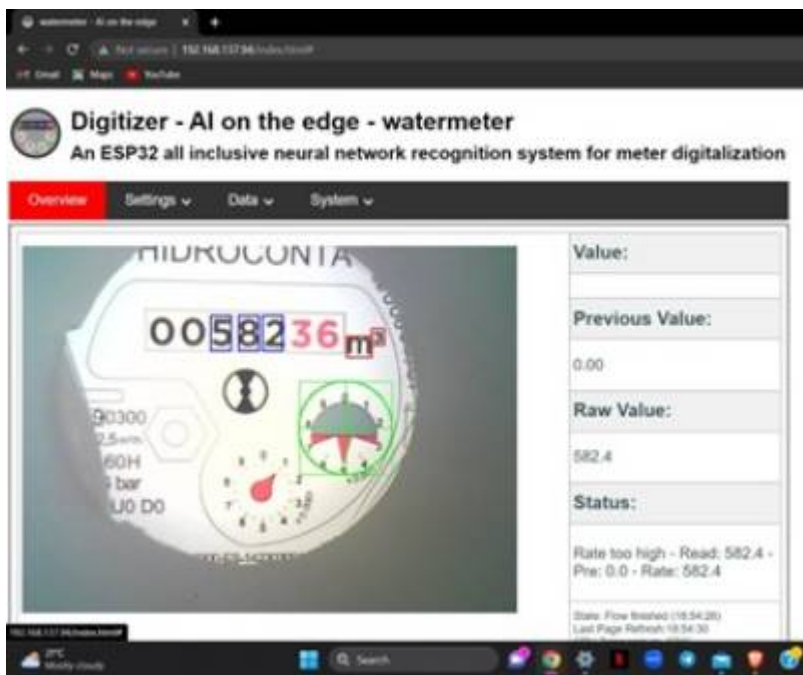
watermeter - AI on the edge

Not secure | 192.168.137.94/index.html

Gmail Maps YouTube

Digitizer - AI on the edge - watermeter

An ESP32 all inclusive neural network recognition system for meter digitalization

Overview Settings Data System

HIDROCONTA

0058236 m³

90300

2,5

60H

bar

U0 D0

Value:

Previous Value:

0.00

Raw Value:

582.4

Status:

Rate too high - Read: 582.4 - Pre: 0.0 - Rate: 582.4

State: Flow finished (18:54:28)
Last Page Refresh:18:54:30

192.168.137.94/index.html

29°C
Mostly cloudy

Search